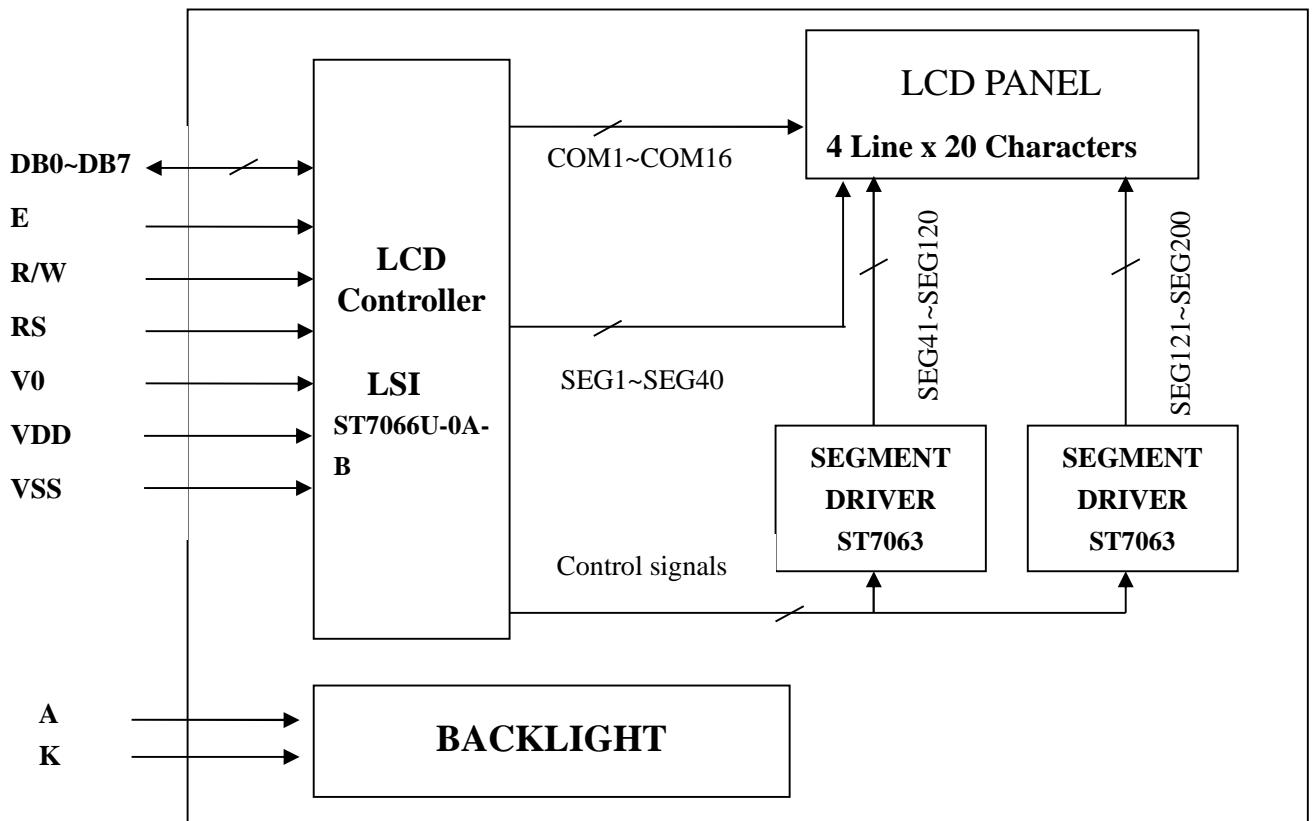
DB0~DB7
E
R/W
RS
V0
VDD
VSS

LCD Controller

LSI
ST7066U-0A-B

COM1~COM16

SEG1~SEG40

LCD PANEL
4 Line x 20 Characters

SEG41~SEG120

SEG121~SEG200

SEGMENT DRIVER ST7063

SEGMENT DRIVER ST7063

Control signals

A
K

BACKLIGHT